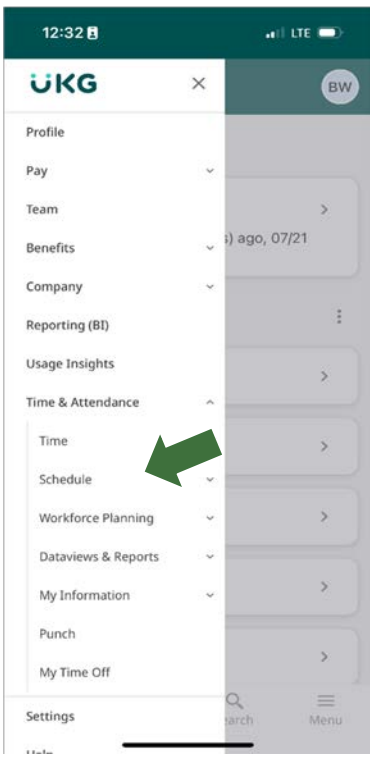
12:32

LTE

UKG

×

BW

Profile

Pay

Team

Benefits

s) ago, 07/21

Company

Reporting (BI)

Usage Insights

Time & Attendance

Time

Schedule

Workforce Planning

Dataviews & Reports

My Information

Punch

My Time Off

Settings

earch

Menu

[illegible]